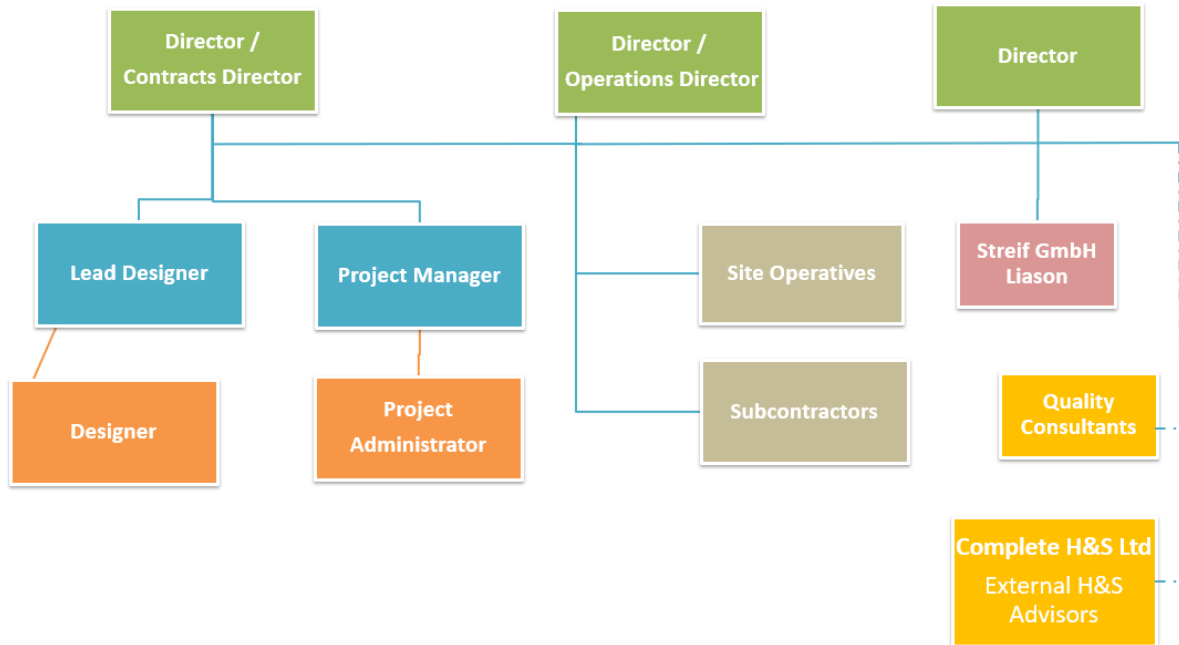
Director / Contracts Director

Director / Operations Director

Director

Lead Designer

Project Manager

Site Operatives

Streif GmbH Liason

Designer

Project Administrator

Subcontractors

Quality Consultants

Complete H&S Ltd
External H&S Advisors